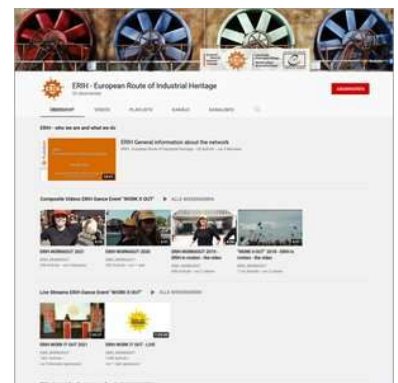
ERIH - European Route of Industrial Heritage

ÜBERSICHT VIDEOS PLAYLISTS KANÄLE KANALINFO

ABONNIEREN

ERIH - who we are and what we do

ERIH General information about the network

Composite Videos ERIH Dance Event "WORK IT OUT" ▶ ALLE WIEDERGEBEN

ERIH WORKOUT 2021

ERIH WORKOUT 2020

ERIH WORKOUT 2019 - ERIH in motion - the video

"WORK IT OUT" 2018 - ERIH in motion - the video

Live Streams ERIH Dance Event "WORK IT OUT" ▶ ALLE WIEDERGEBEN

ERIH WORK IT OUT 2021

ERIH WORK IT OUT - LIVE